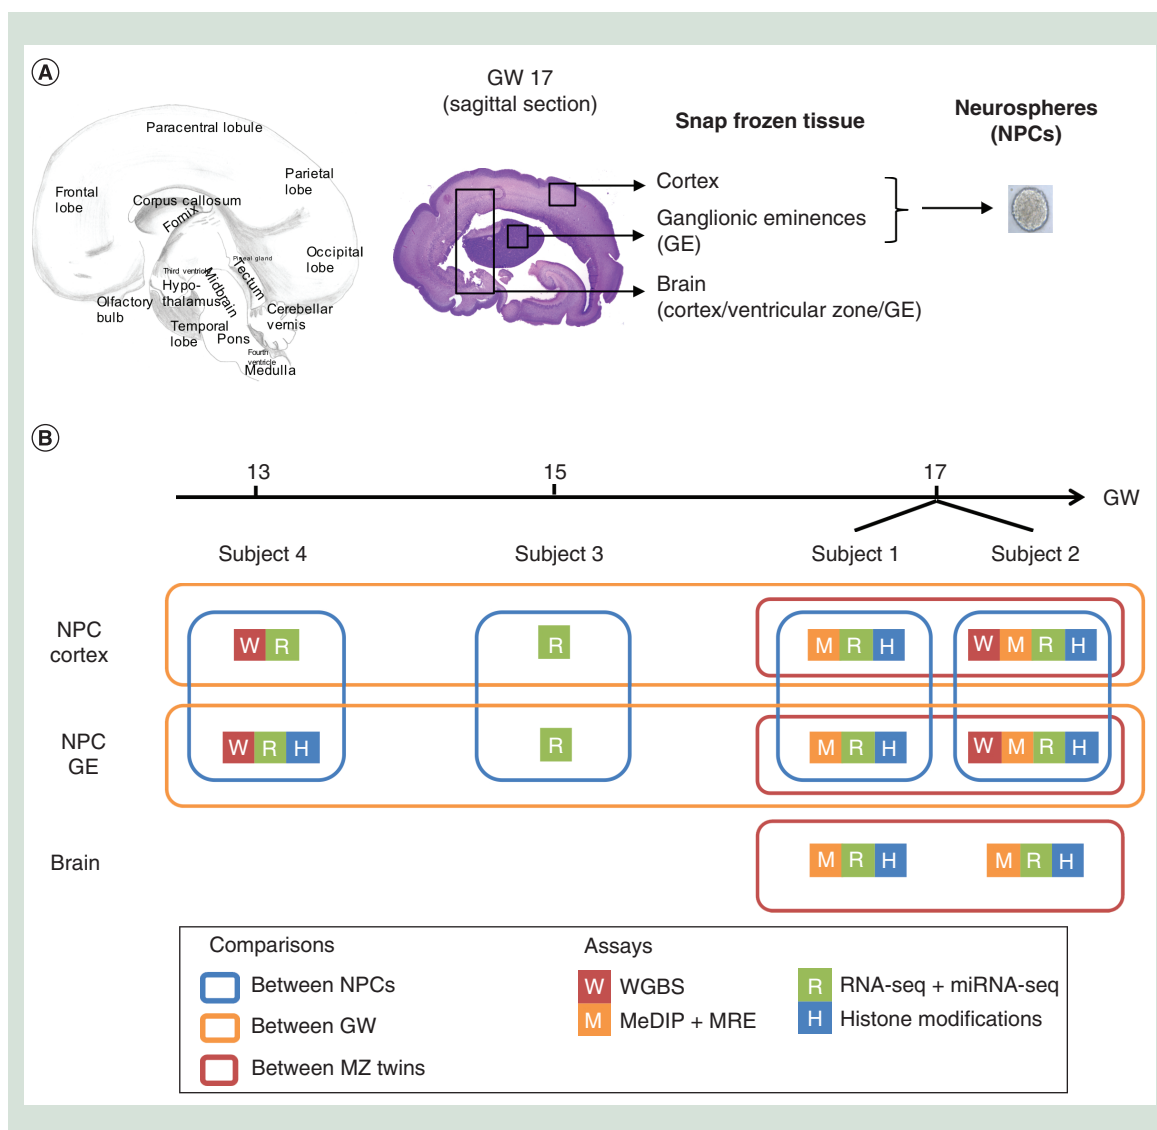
A

Paracentral lobule
Frontal lobe
Corpus callosum
Fornix
Parietal lobe
Occipital lobe
Pineal gland
Third ventricle
Hypo-thalamus
Midbrain
Tectum
Olfactory bulb
Cerebellar vermis
Temporal lobe
Pons
Fourth ventricle
Medulla

GW 17 (sagittal section)

Snap frozen tissue

Neurospheres (NPCs)

Cortex
Ganglionic eminences (GE)
Brain (cortex/ventricular zone/GE)

B

13
15
17
GW

Subject 4
Subject 3
Subject 1
Subject 2

NPC cortex
W R
R
M R H
W M R H

NPC GE
W R H
R
M R H
W M R H

Brain
M R H
M R H

Comparisons
Between NPCs
Between GW
Between MZ twins

Assays
W WGBS
M MeDIP + MRE
R RNA-seq + miRNA-seq
H Histone modifications